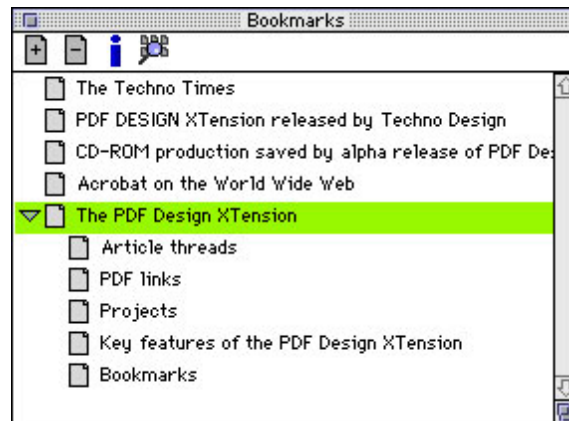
Bookmarks

The Techno Times

PDF DESIGN XTension released by Techno Design

CD-ROM production saved by alpha release of PDF De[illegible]

Acrobat on the World Wide Web

The PDF Design XTension

Article threads

PDF links

Projects

Key features of the PDF Design XTension

Bookmarks